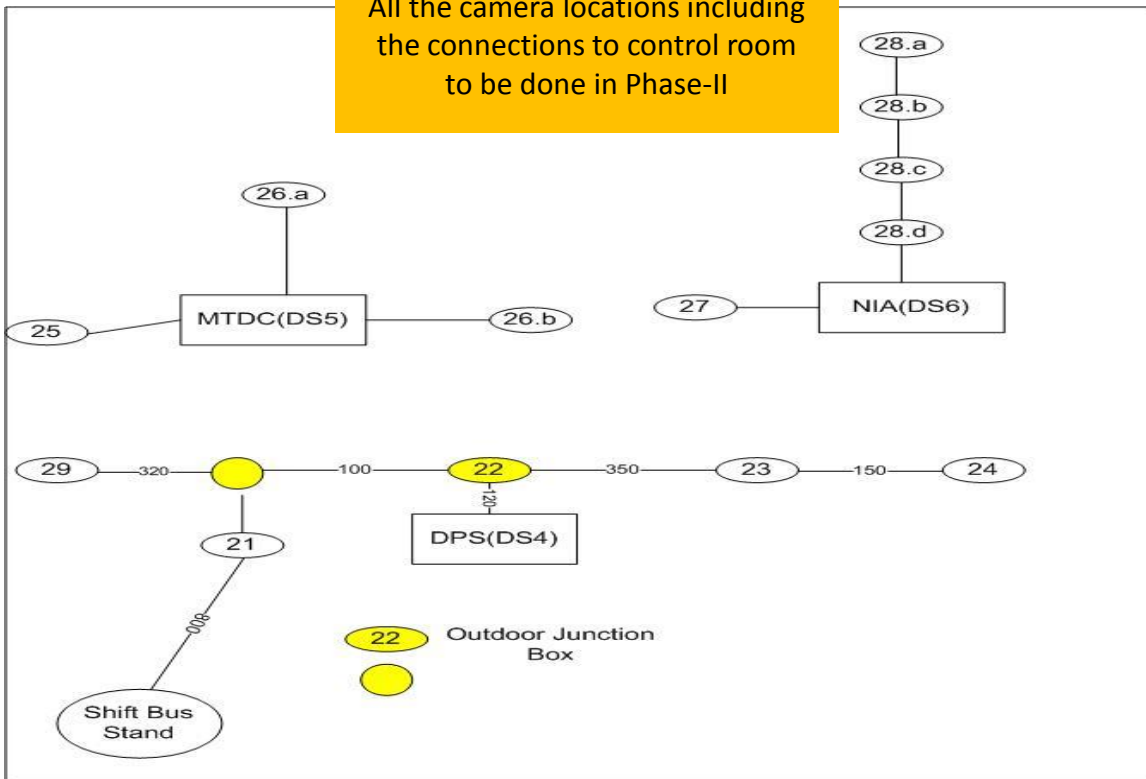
All the camera locations including the connections to control room to be done in Phase-II

28.a

28.b

28.c

28.d

26.a

27

NIA(DS6)

25

MTDC(DS5)

26.b

29

320

100

22

350

23

150

24

120

21

DPS(DS4)

800

22

Outdoor Junction Box

Shift Bus Stand